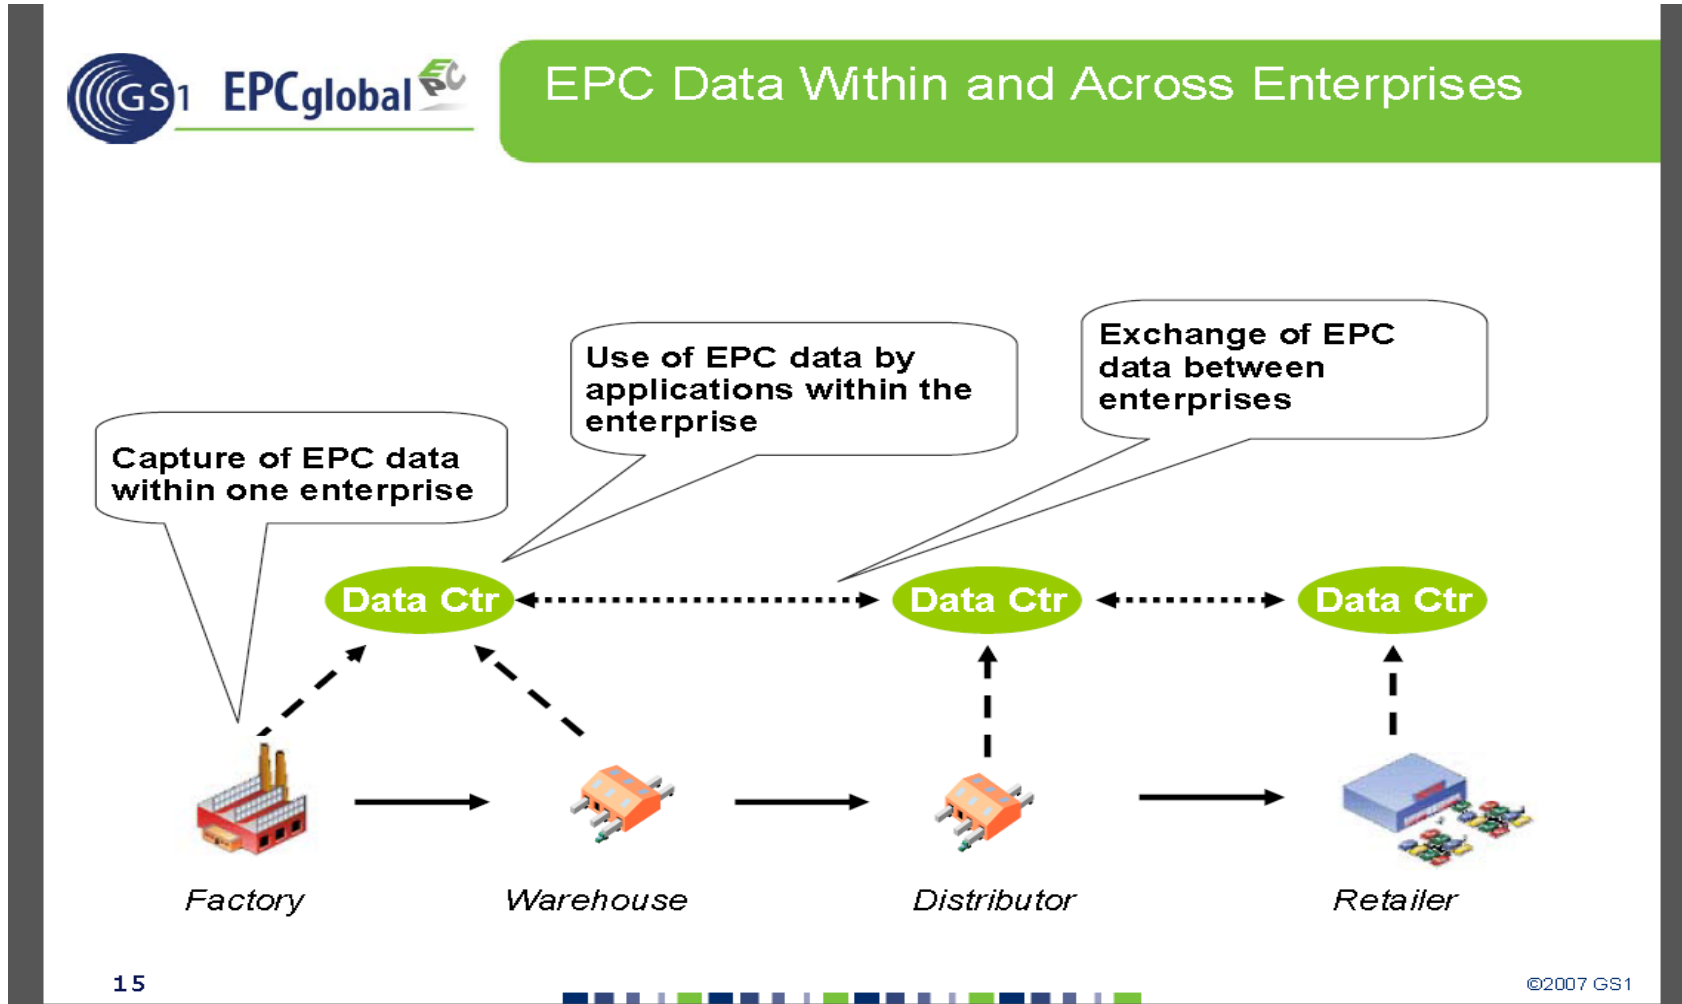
GS1 EPCglobal EPC

EPC Data Within and Across Enterprises

Capture of EPC data within one enterprise

Use of EPC data by applications within the enterprise

Exchange of EPC data between enterprises

Data Ctr

Data Ctr

Data Ctr

Factory

Warehouse

Distributor

Retailer

15

©2007 GS1